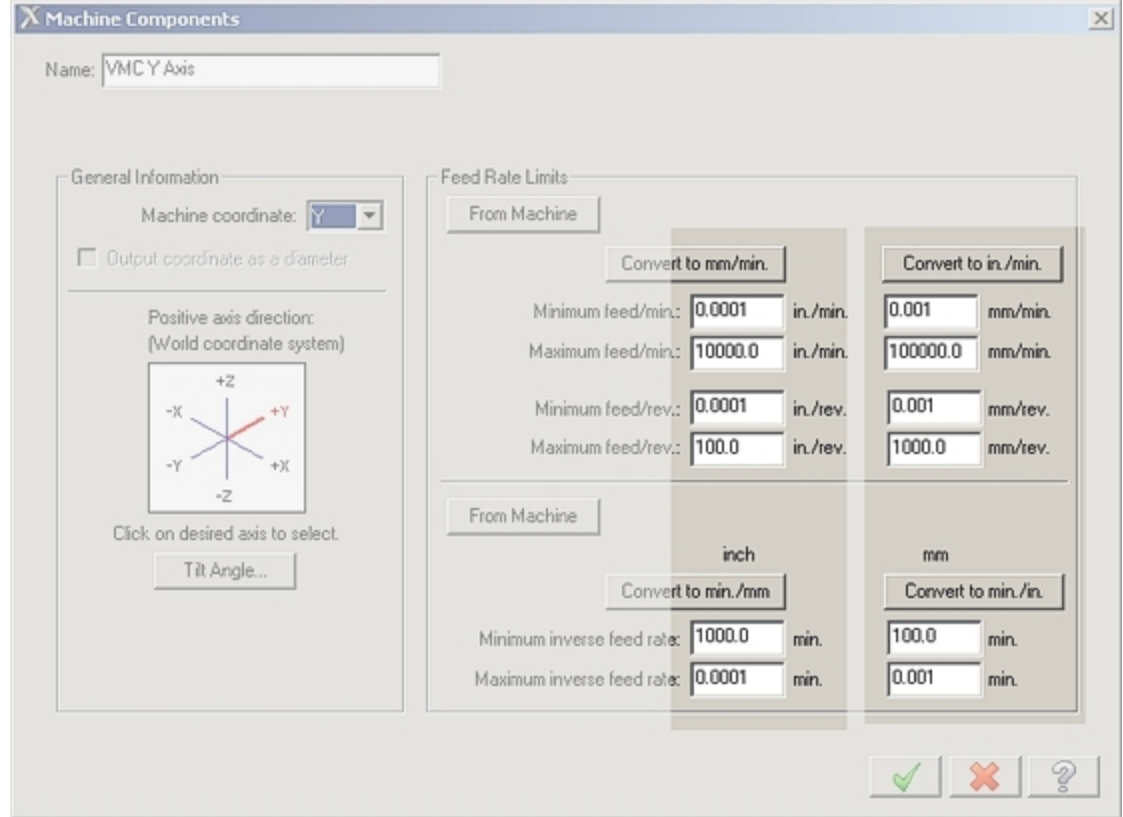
Machine Components

Name: VMC Y Axis

General Information

Machine coordinate: Y

Output coordinate as a diameter

Positive axis direction:
(World coordinate system)

+Z
-X
+Y
-Y
+X
-Z

Click on desired axis to select.

Tilt Angle...

Feed Rate Limits

From Machine

Convert to mm/min.

Convert to in./min.

Minimum feed/min.: 0.0001 in./min. 0.001 mm/min.

Maximum feed/min.: 10000.0 in./min. 100000.0 mm/min.

Minimum feed/rev.: 0.0001 in./rev. 0.001 mm/rev.

Maximum feed/rev.: 100.0 in./rev. 1000.0 mm/rev.

From Machine

inch

mm

Convert to min./mm

Convert to min./in.

Minimum inverse feed rate: 1000.0 min. 100.0 min.

Maximum inverse feed rate: 0.0001 min. 0.001 min.